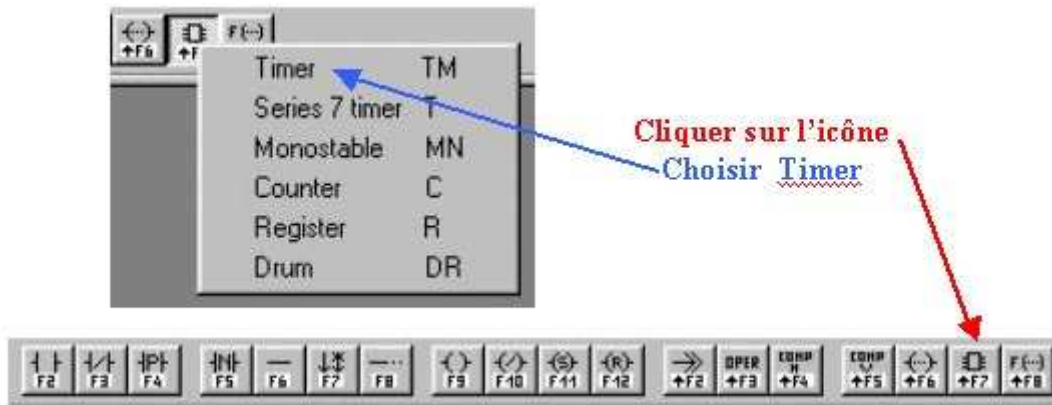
↑F6 ↑F F(...)

Timer TM
Series 7 timer T
Monostable MN
Counter C
Register R
Drum DR

Cliquer sur l'icône
Choisir Timer

F2 F3 F4 F5 F6 F7 F8 F9 F10 F11 F12 ↑F2 OPER ↑F3 COMP ↑F4 COMP ↑F5 ↑F6 ↑F7 F(...) ↑F8